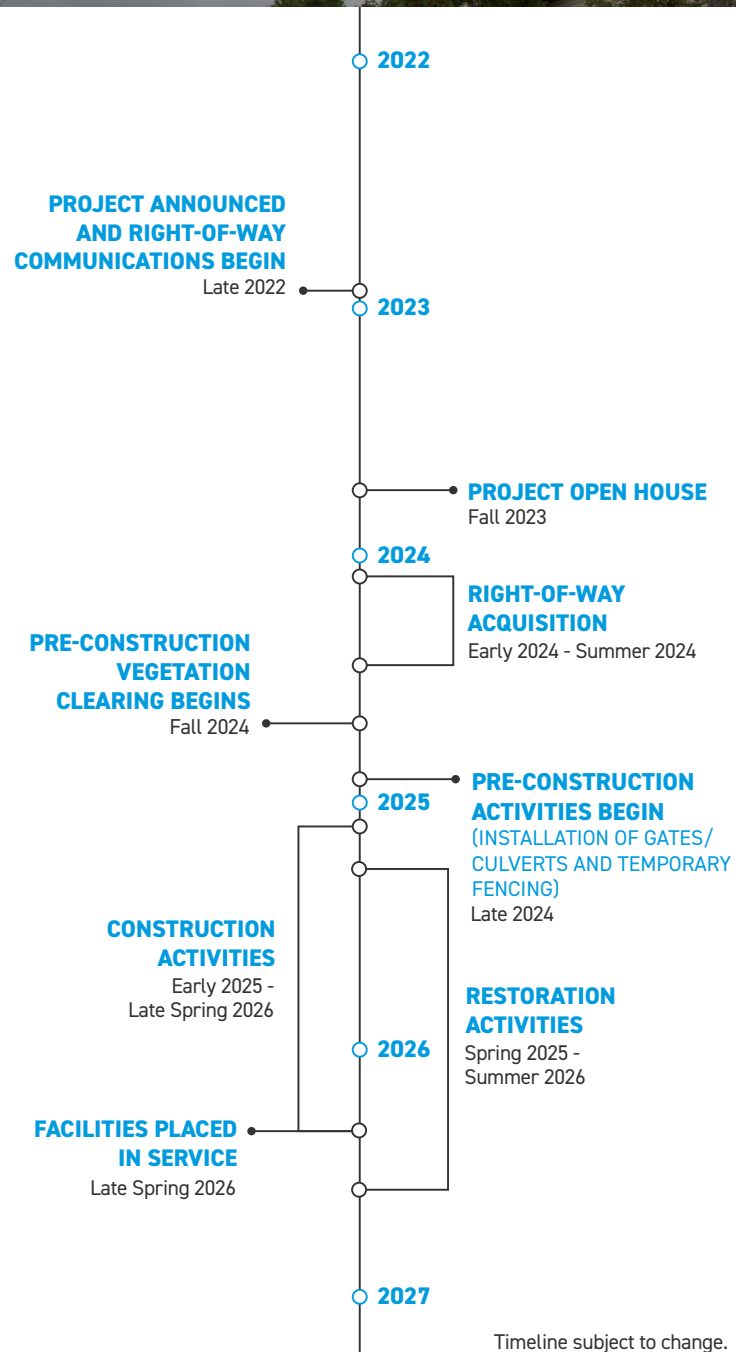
2022

PROJECT ANNOUNCED AND RIGHT-OF-WAY COMMUNICATIONS BEGIN
Late 2022

2023

PROJECT OPEN HOUSE
Fall 2023

2024

RIGHT-OF-WAY ACQUISITION
Early 2024 - Summer 2024

PRE-CONSTRUCTION VEGETATION CLEARING BEGINS
Fall 2024

PRE-CONSTRUCTION ACTIVITIES BEGIN
(INSTALLATION OF GATES/ CULVERTS AND TEMPORARY FENCING)
Late 2024

2025

CONSTRUCTION ACTIVITIES
Early 2025 - Late Spring 2026

RESTORATION ACTIVITIES
Spring 2025 - Summer 2026

2026

FACILITIES PLACED IN SERVICE
Late Spring 2026

2027

Timeline subject to change.